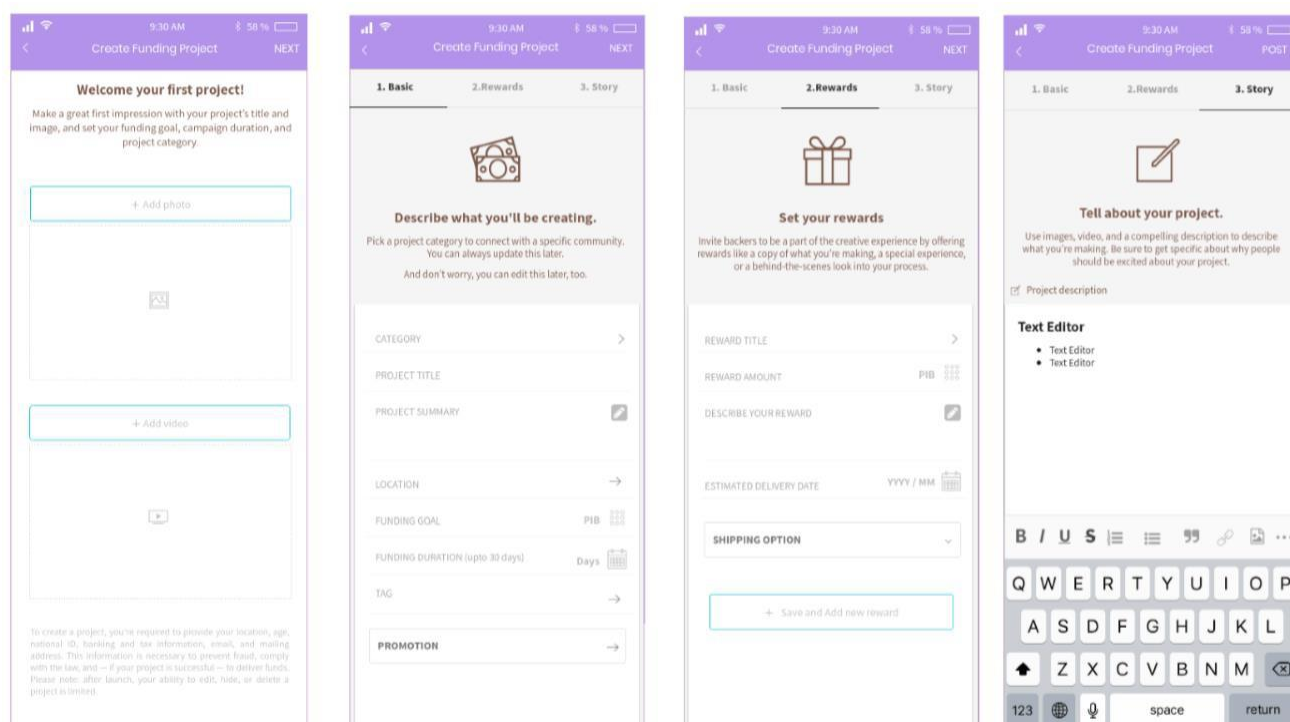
9:30 AM 58 %
<
Create Funding Project
NEXT

Welcome your first project!

Make a great first impression with your project's title and image, and set your funding goal, campaign duration, and project category.

+ Add photo

+ Add video

To create a project, you're required to provide your location, age, national ID, banking and tax information, email, and mailing address. This information is necessary to prevent fraud, comply with the law, and — if your project is successful — to deliver funds. Please note: after launch, your ability to edit, hide, or delete a project is limited.

9:30 AM 58 %
<
Create Funding Project
NEXT

1. Basic
2.Rewards
3. Story

Describe what you'll be creating.

Pick a project category to connect with a specific community. You can always update this later.

And don't worry, you can edit this later, too.

CATEGORY
PROJECT TITLE
PROJECT SUMMARY
LOCATION
FUNDING GOAL
PIB
FUNDING DURATION (upto 30 days)
Days
TAG
PROMOTION

9:30 AM 58 %
<
Create Funding Project
NEXT

1. Basic
2.Rewards
3. Story

Set your rewards

Invite backers to be a part of the creative experience by offering rewards like a copy of what you're making, a special experience, or a behind-the-scenes look into your process.

REWARD TITLE
REWARD AMOUNT
PIB
DESCRIBE YOUR REWARD
ESTIMATED DELIVERY DATE
YYYY / MM
SHIPPING OPTION

+ Save and Add new reward

9:30 AM 58 %
<
Create Funding Project
POST

1. Basic
2.Rewards
3. Story

Tell about your project.

Use images, video, and a compelling description to describe what you're making. Be sure to get specific about why people should be excited about your project.

Project description

Text Editor
• Text Editor
• Text Editor

B I U S

Q W E R T Y U I O P
A S D F G H J K L
Z X C V B N M
123 space return